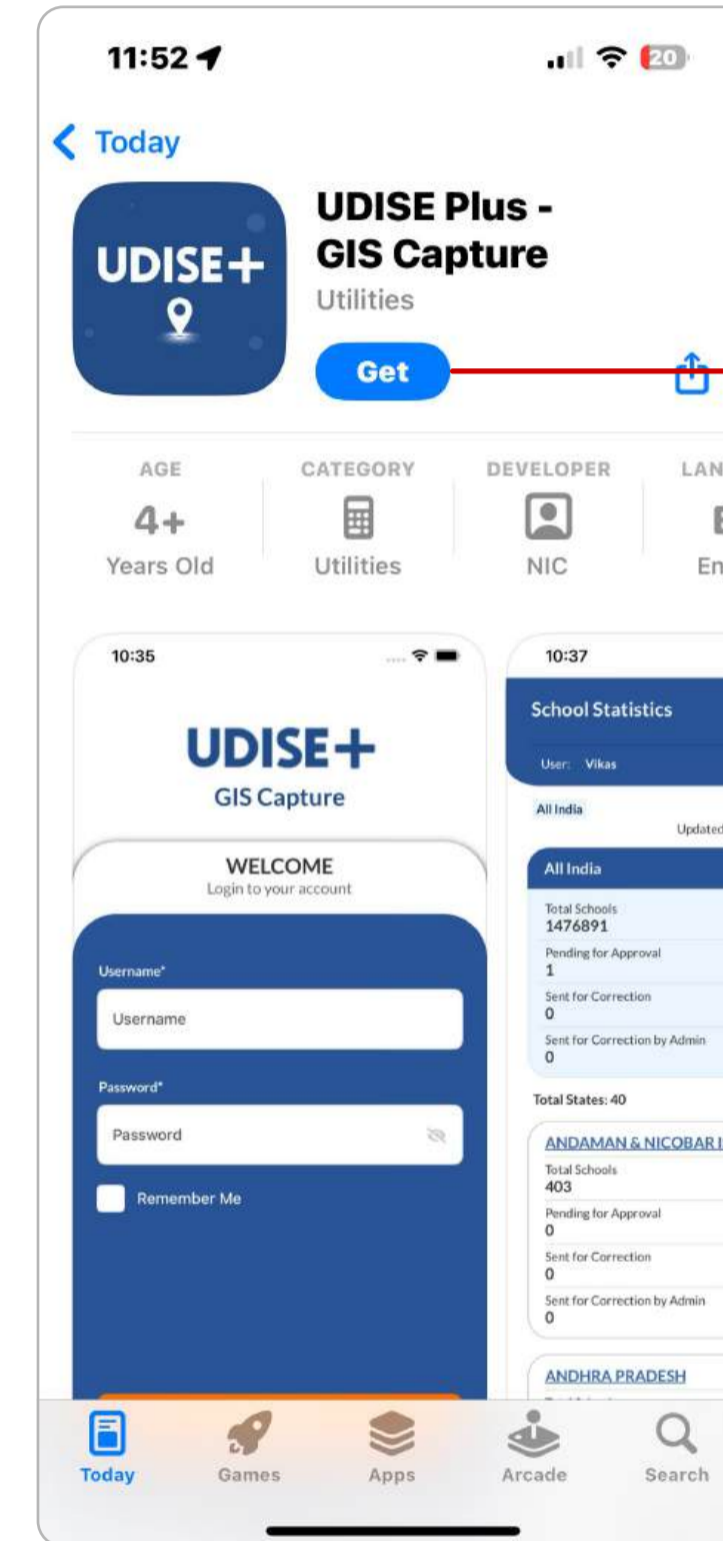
11:52

20

< Today

UDISE+

UDISE Plus - GIS Capture

Utilities

Get

| AGE | CATEGORY | DEVELOPER | LAN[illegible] |
|---|---|---|---|
| 4+ | | | |
| Years Old | Utilities | NIC | En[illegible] |

10:35

UDISE+
GIS Capture

WELCOME
Login to your account

Username*
Username

Password*
Password

Remember Me

10:37

School Statistics

User: Vikas

All India

Updated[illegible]

All India

Total Schools
1476891

Pending for Approval
1

Sent for Correction
0

Sent for Correction by Admin
0

Total States: 40

ANDAMAN & NICOBAR I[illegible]

Total Schools
403

Pending for Approval
0

Sent for Correction
0

Sent for Correction by Admin
0

ANDHRA PRADESH

Today Games Apps Arcade Search